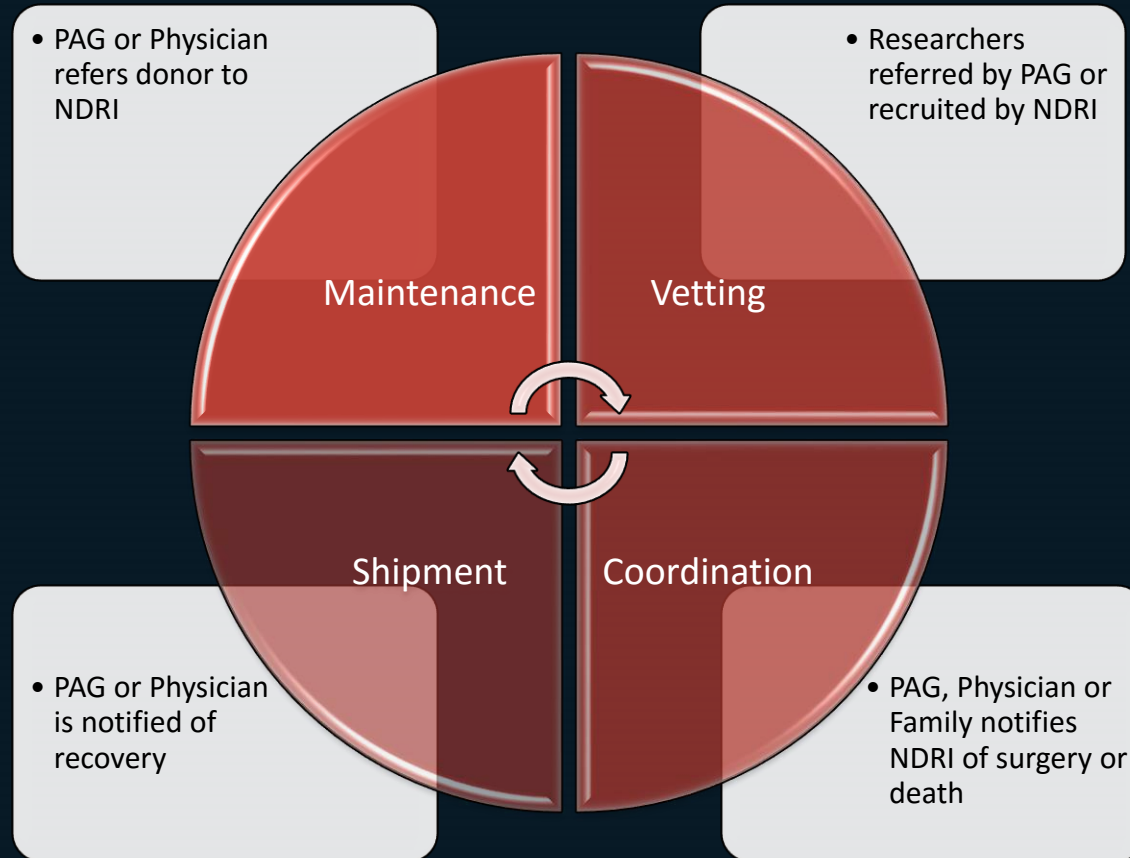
• PAG or Physician refers donor to NDRI

• Researchers referred by PAG or recruited by NDRI

Maintenance

Vetting

Shipment

Coordination

• PAG or Physician is notified of recovery

• PAG, Physician or Family notifies NDRI of surgery or death